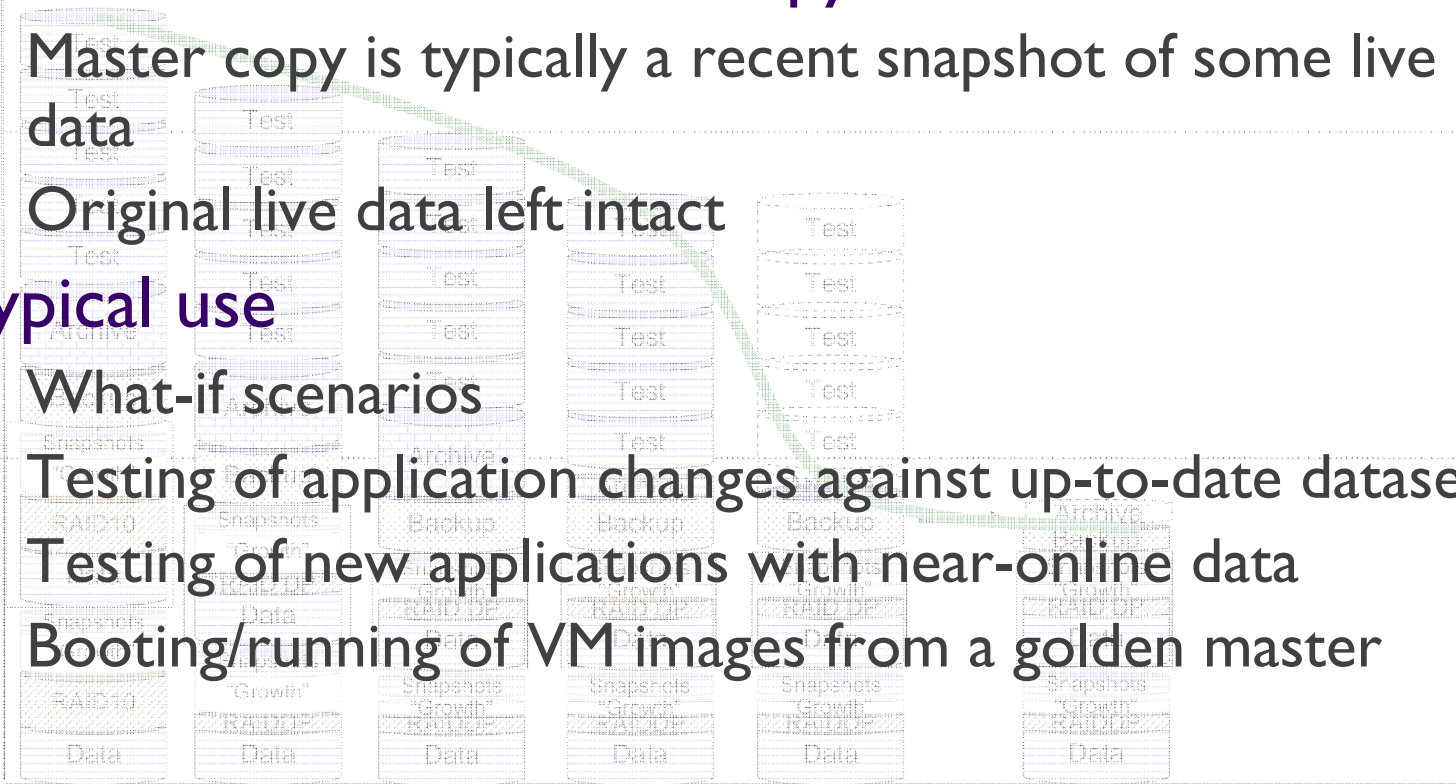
Master copy is typically a recent snapshot of some live data

Original live data left intact

ypical use

What-if scenarios

Testing of application changes against up-to-date datase

Testing of new applications with near-online data

Booting/running of VM images from a golden master